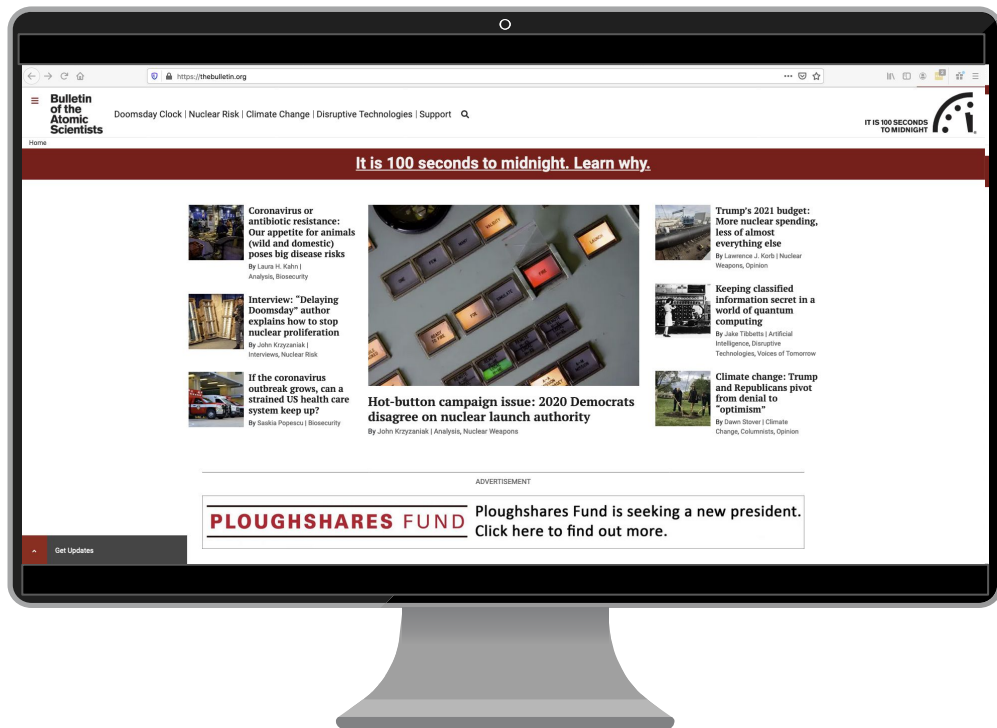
https://thebulletin.org

Bulletin of the Atomic Scientists

Doomsday Clock | Nuclear Risk | Climate Change | Disruptive Technologies | Support

IT IS 100 SECONDS TO MIDNIGHT

Home

It is 100 seconds to midnight. Learn why.

Coronavirus or antibiotic resistance: Our appetite for animals (wild and domestic) poses big disease risks
By Laura H. Kahn | Analysis, Biosecurity

Interview: "Delaying Doomsday" author explains how to stop nuclear proliferation
By John Krzyzaniak | Interviews, Nuclear Risk

If the coronavirus outbreak grows, can a strained US health care system keep up?
By Saskia Popescu | Biosecurity

Hot-button campaign issue: 2020 Democrats disagree on nuclear launch authority
By John Krzyzaniak | Analysis, Nuclear Weapons

Trump's 2021 budget: More nuclear spending, less of almost everything else
By Lawrence J. Korb | Nuclear Weapons, Opinion

Keeping classified information secret in a world of quantum computing
By Jake Tibbetts | Artificial Intelligence, Disruptive Technologies, Voices of Tomorrow

Climate change: Trump and Republicans pivot from denial to "optimism"
By Dawn Stover | Climate Change, Columnists, Opinion

ADVERTISEMENT

PLOUGHSHARES FUND Ploughshares Fund is seeking a new president. Click here to find out more.

Get Updates